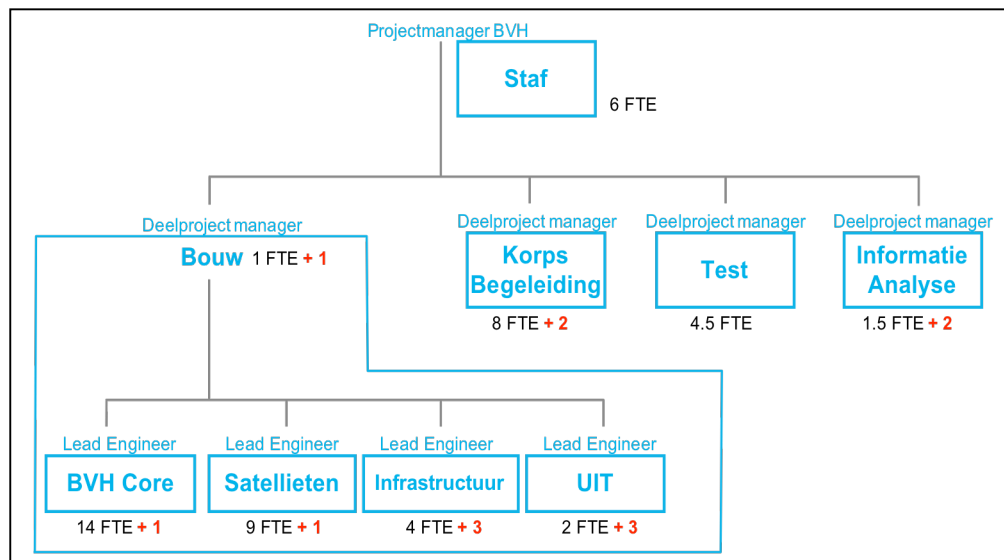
Projectmanager BVH

Staf

6 FTE

Deelproject manager

Bouw 1 FTE + 1

Deelproject manager

Korps Begeleiding

8 FTE + 2

Deelproject manager

Test

4.5 FTE

Deelproject manager

Informatie Analyse

1.5 FTE + 2

Lead Engineer

BVH Core

14 FTE + 1

Lead Engineer

Satellieten

9 FTE + 1

Lead Engineer

Infrastructuur

4 FTE + 3

Lead Engineer

UIT

2 FTE + 3